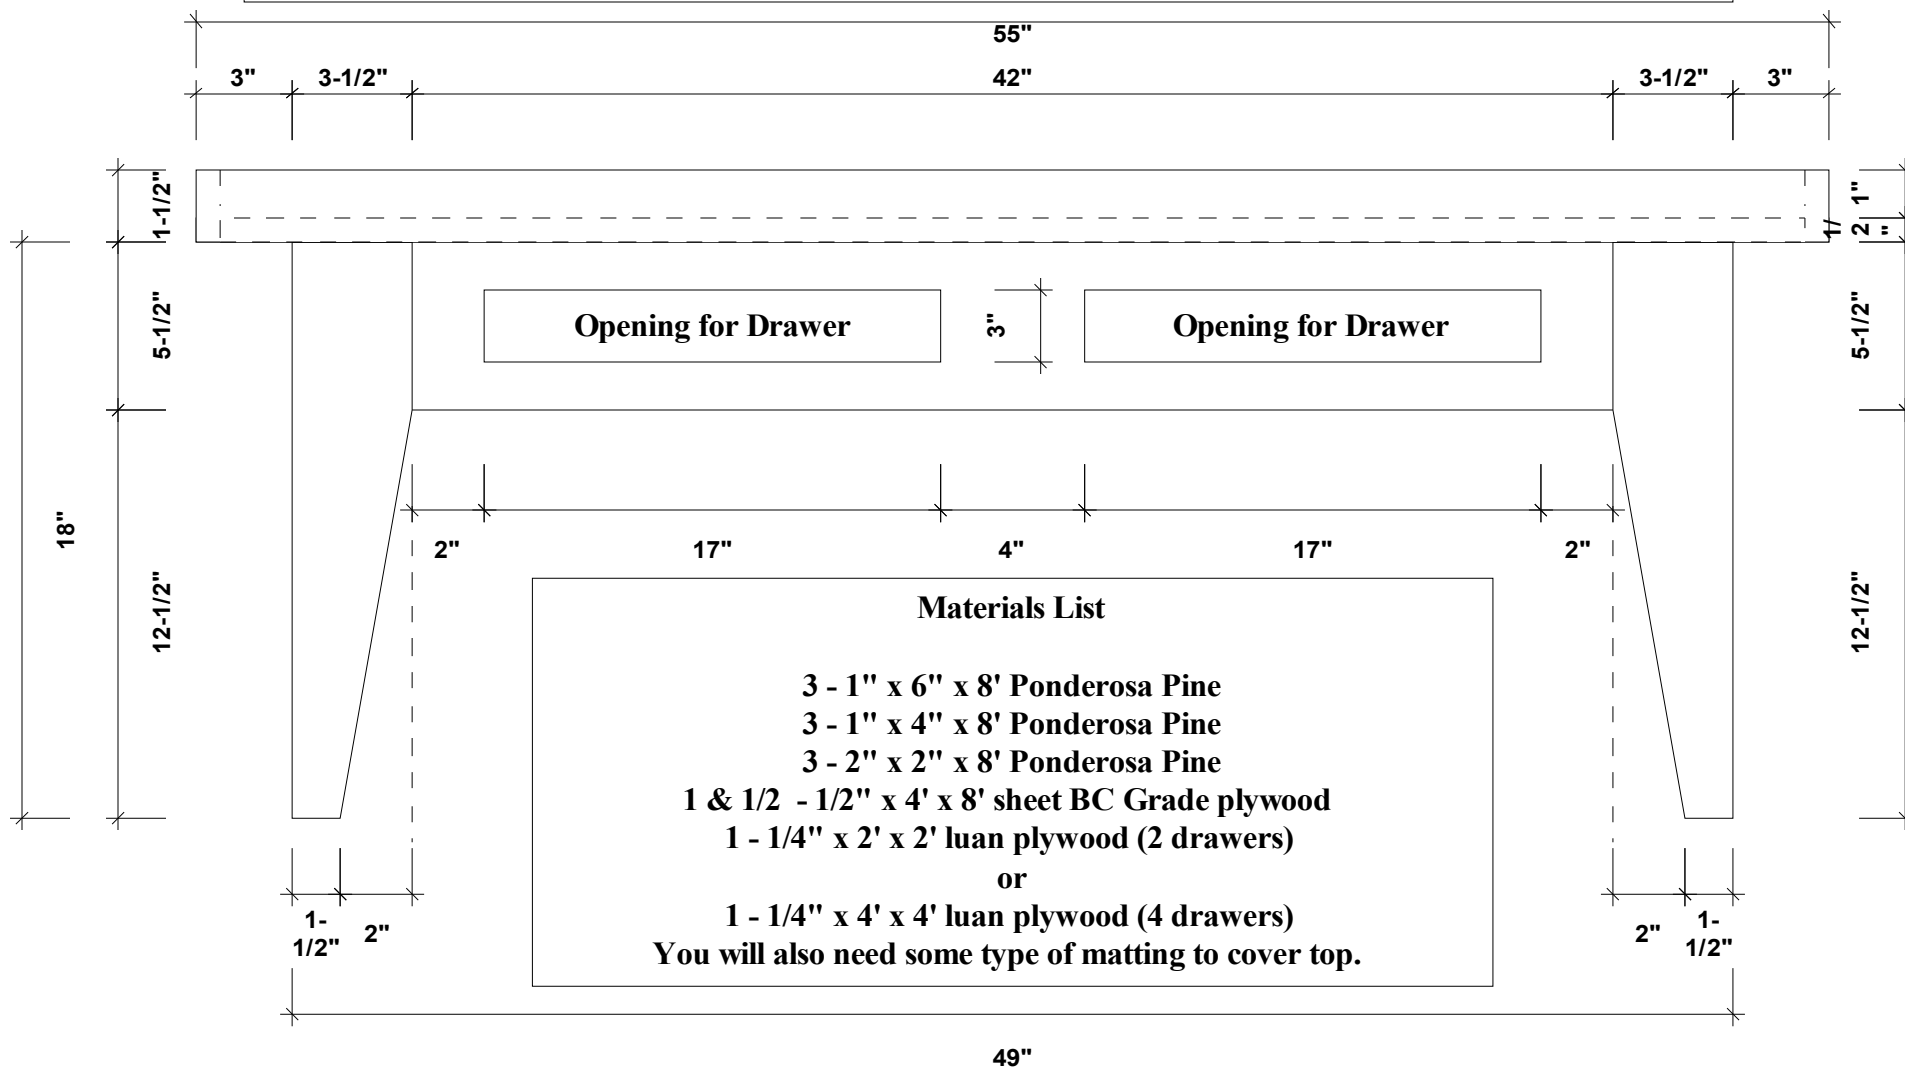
55"

3" 3-1/2" 42" 3-1/2" 3"

1-1/2"

1" 1/2"

5-1/2"

Opening for Drawer

3"

Opening for Drawer

5-1/2"

18"

2" 17" 4" 17" 2"

12-1/2"

12-1/2"

Materials List

3 - 1" x 6" x 8' Ponderosa Pine
3 - 1" x 4" x 8' Ponderosa Pine
3 - 2" x 2" x 8' Ponderosa Pine
1 & 1/2 - 1/2" x 4' x 8' sheet BC Grade plywood
1 - 1/4" x 2' x 2' luan plywood (2 drawers)
or
1 - 1/4" x 4' x 4' luan plywood (4 drawers)
You will also need some type of matting to cover top.

1-1/2" 2"

2" 1-1/2"

49"